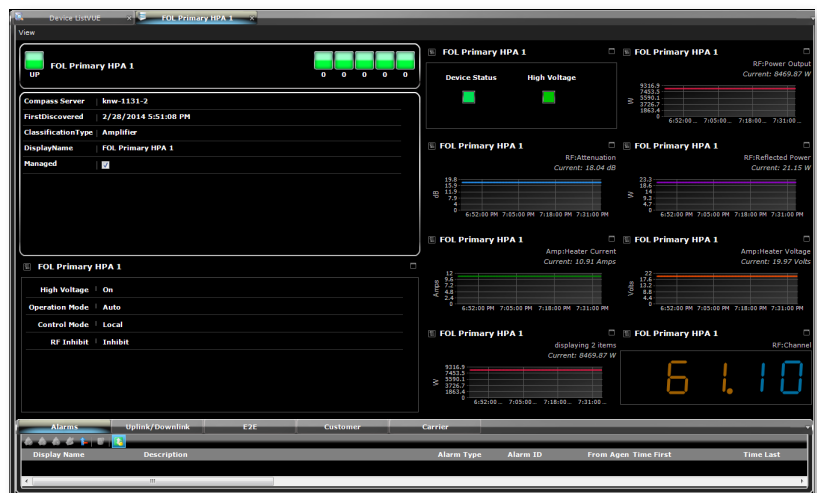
Device ListVUE ×
FOL Primary HPA 1 ×

View

UP
FOL Primary HPA 1
0 0 0 0 0

| Compass Server | knw-1131-2 |
|---|---|
| FirstDiscovered | 2/28/2014 5:51:08 PM |
| ClassificationType | Amplifier |
| DisplayName | FOL Primary HPA 1 |
| Managed | ✓ |

FOL Primary HPA 1

| High Voltage | On |
|---|---|
| Operation Mode | Auto |
| Control Mode | Local |
| RF Inhibit | Inhibit |

FOL Primary HPA 1
Device Status
High Voltage

FOL Primary HPA 1
RF:Power Output
Current: 8469.87 W
9316.9
7453.5
5590.1
3726.7
1863.4
0
W
6:52:00 ... 7:05:00 ... 7:18:00 ... 7:31:00 ...

FOL Primary HPA 1
RF:Attenuation
Current: 18.04 dB
19.8
15.9
11.9
7.9
4
0
dB
6:52:00 PM 7:05:00 PM 7:18:00 PM 7:31:00 PM

FOL Primary HPA 1
RF:Reflected Power
Current: 21.15 W
23.3
18.6
14
9.3
4.7
0
W
6:52:00 PM 7:05:00 PM 7:18:00 PM 7:31:00 PM

FOL Primary HPA 1
Amp:Heater Current
Current: 10.91 Amps
12
9.6
7.2
4.8
2.4
0
Amps
6:52:00 PM 7:05:00 PM 7:18:00 PM 7:31:00 PM

FOL Primary HPA 1
Amp:Heater Voltage
Current: 19.97 Volts
22
17.6
13.2
8.8
4.4
0
Volts
6:52:00 PM 7:05:00 PM 7:18:00 PM 7:31:00 PM

FOL Primary HPA 1
displaying 2 items
Current: 8469.87 W
9316.9
7453.5
5590.1
3726.7
1863.4
0
W
6:52:00 ... 7:05:00 ... 7:18:00 ... 7:31:00 ...

FOL Primary HPA 1
RF:Channel
61.10

Alarms | Uplink/Downlink | E2E | Customer | Carrier

| Display Name | Description | Alarm Type | Alarm ID | From Agen | Time First | Time Last |
|---|---|---|---|---|---|---|

III